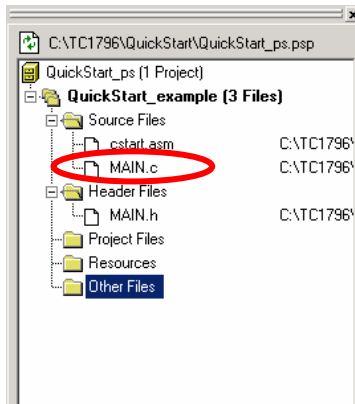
C:\TC1796\QuickStart\QuickStart_ps.psp

QuickStart_ps (1 Project)
QuickStart_example (3 Files)
Source Files
cstart.asm C:\TC1796\
MAIN.c C:\TC1796\
Header Files
MAIN.h C:\TC1796\
Project Files
Resources
Other Files